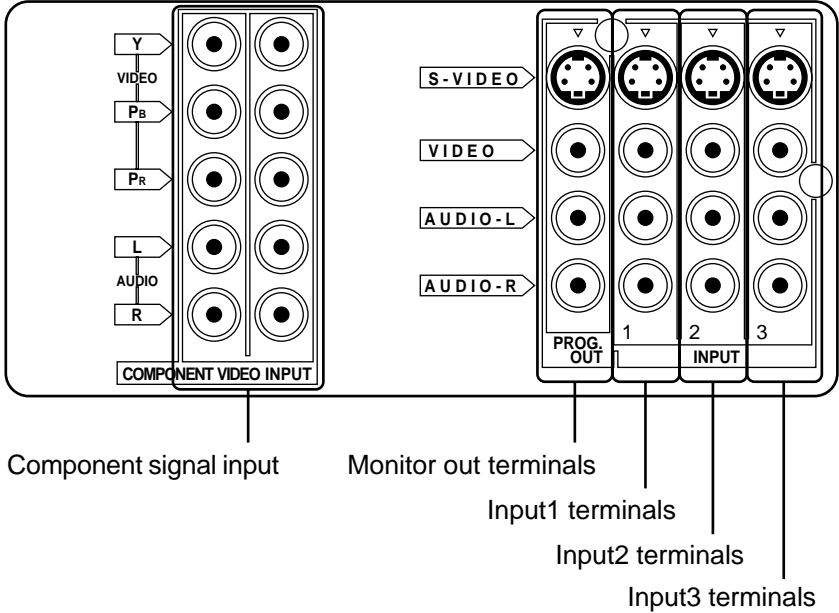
Y
VIDEO
$P_B$
$P_R$
L
AUDIO
R
COMPONENT VIDEO INPUT

S-VIDEO
VIDEO
AUDIO-L
AUDIO-R

PROG. OUT
1
2
INPUT
3

Component signal input
Monitor out terminals
Input1 terminals
Input2 terminals
Input3 terminals